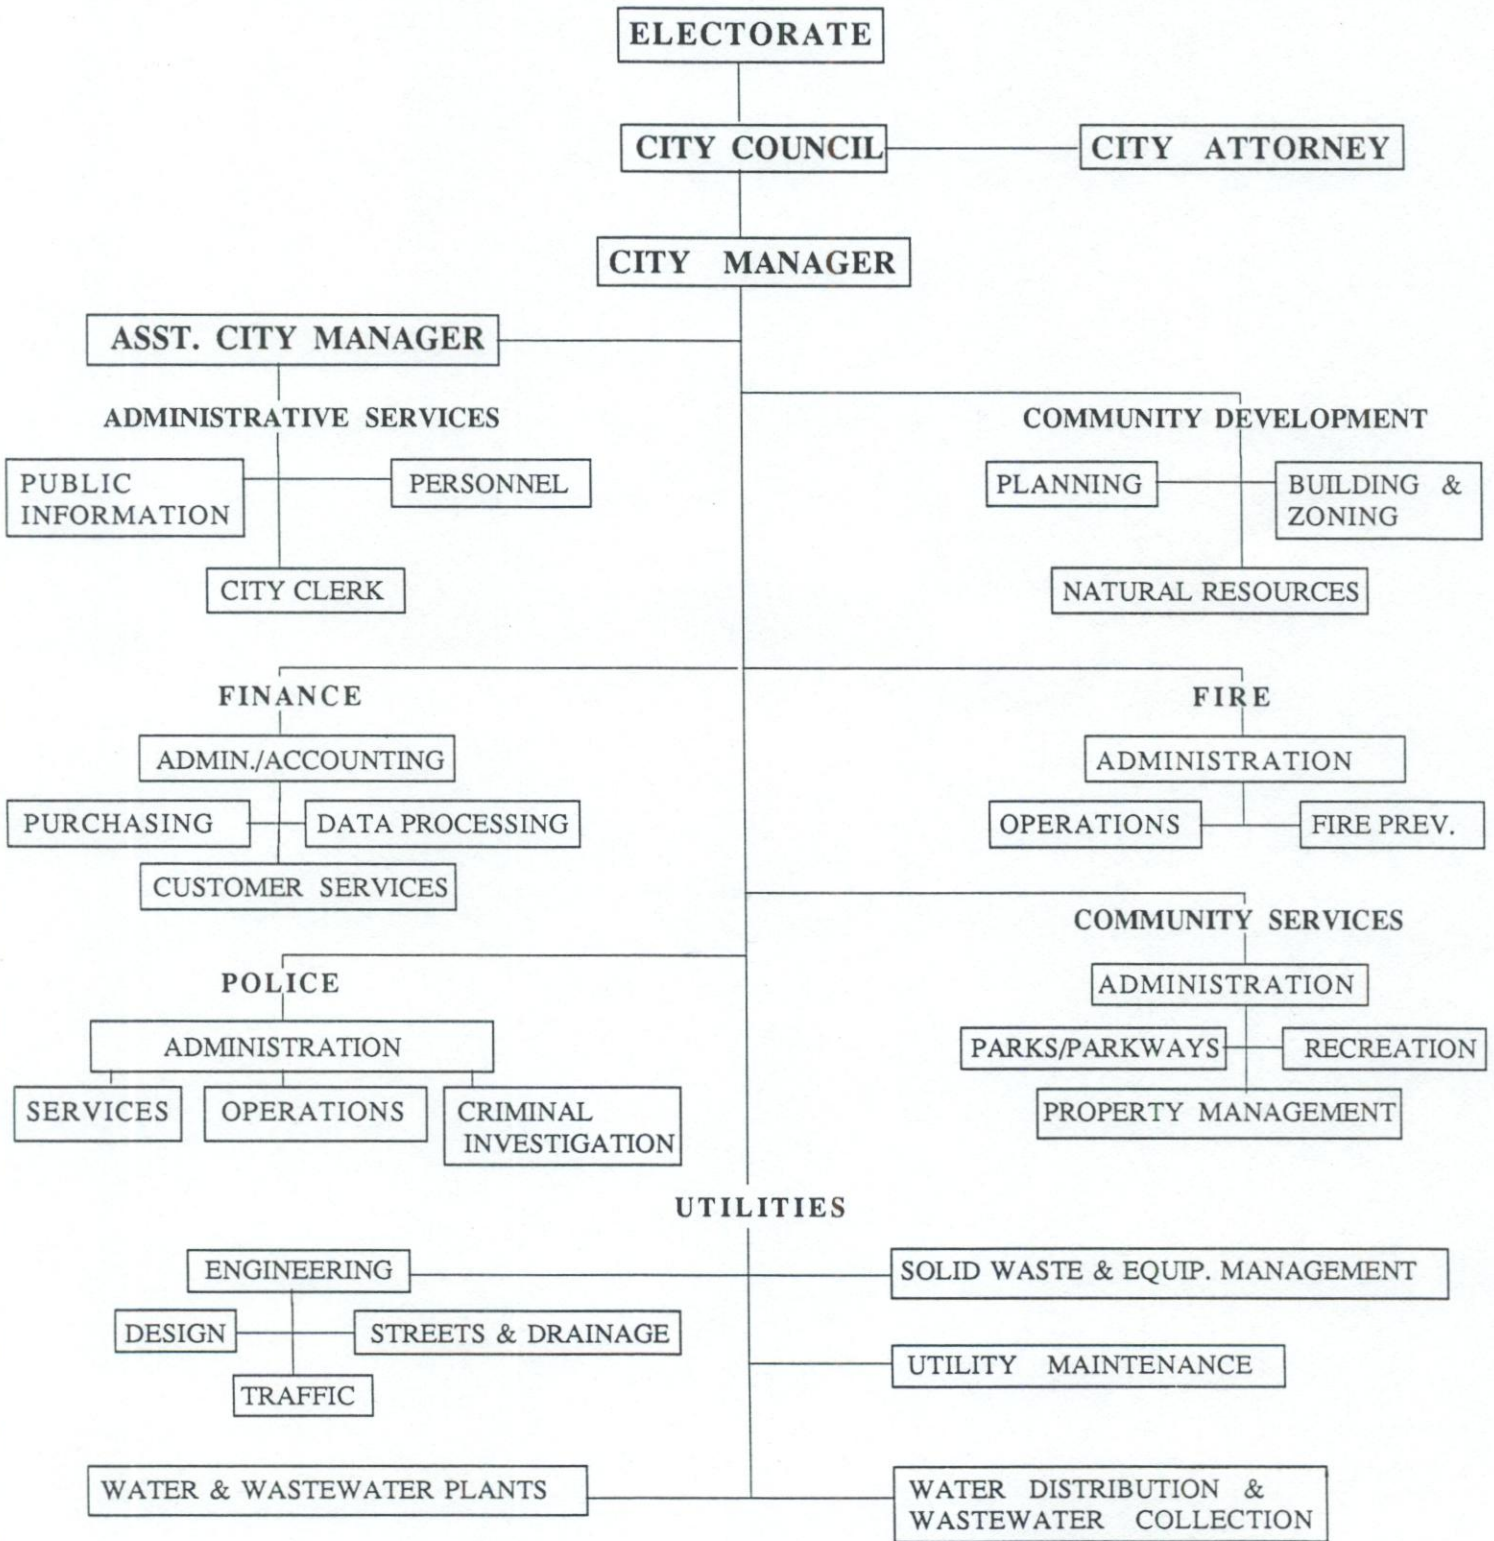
ELECTORATE

CITY COUNCIL

CITY ATTORNEY

CITY MANAGER

ASST. CITY MANAGER

ADMINISTRATIVE SERVICES

PUBLIC INFORMATION

PERSONNEL

CITY CLERK

COMMUNITY DEVELOPMENT

PLANNING

BUILDING & ZONING

NATURAL RESOURCES

FINANCE

ADMIN./ACCOUNTING

PURCHASING

DATA PROCESSING

CUSTOMER SERVICES

FIRE

ADMINISTRATION

OPERATIONS

FIRE PREV.

COMMUNITY SERVICES

ADMINISTRATION

PARKS/PARKWAYS

RECREATION

PROPERTY MANAGEMENT

POLICE

ADMINISTRATION

SERVICES

OPERATIONS

CRIMINAL INVESTIGATION

UTILITIES

ENGINEERING

DESIGN

STREETS & DRAINAGE

TRAFFIC

SOLID WASTE & EQUIP. MANAGEMENT

UTILITY MAINTENANCE

WATER & WASTEWATER PLANTS

WATER DISTRIBUTION & WASTEWATER COLLECTION